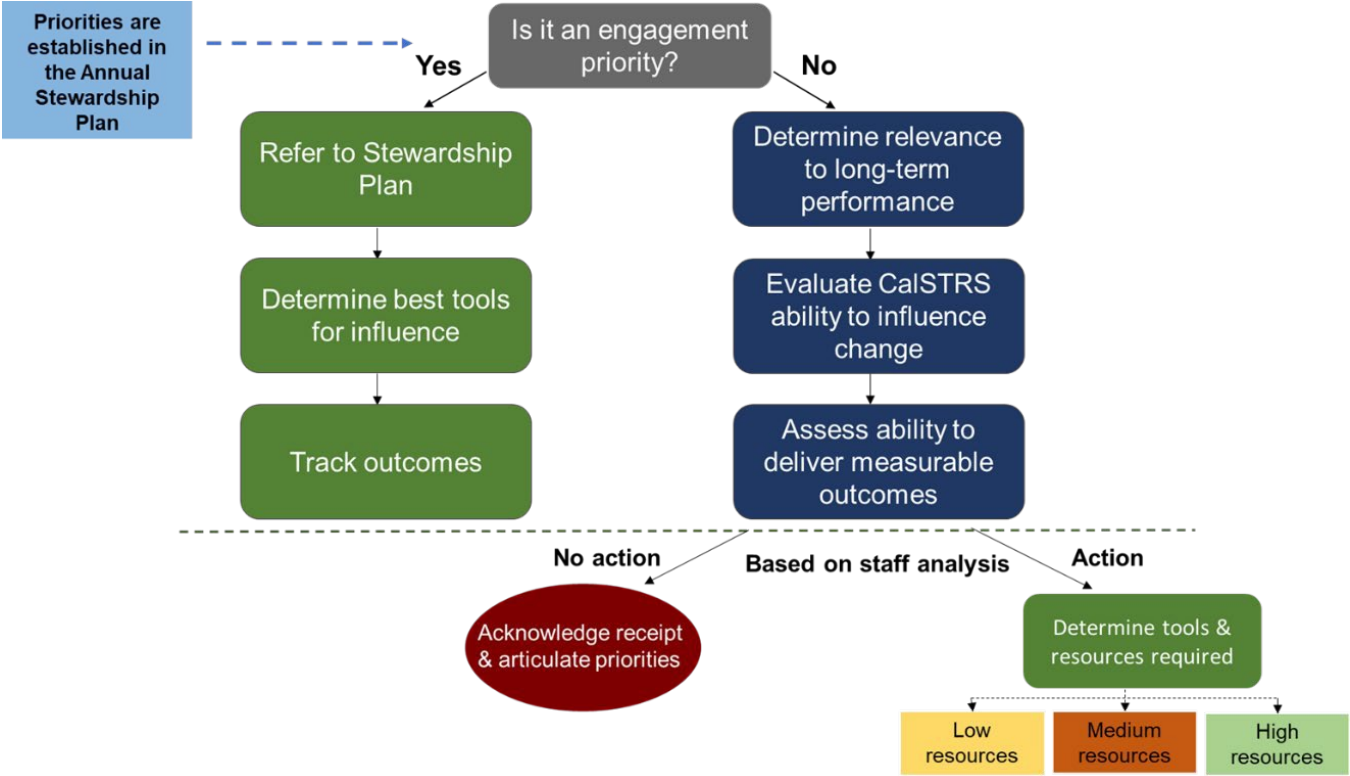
Priorities are established in the Annual Stewardship Plan

Is it an engagement priority?

Yes

No

Refer to Stewardship Plan

Determine best tools for influence

Track outcomes

Determine relevance to long-term performance

Evaluate CalSTRS ability to influence change

Assess ability to deliver measurable outcomes

No action

Based on staff analysis

Action

Acknowledge receipt & articulate priorities

Determine tools & resources required

Low resources

Medium resources

High resources